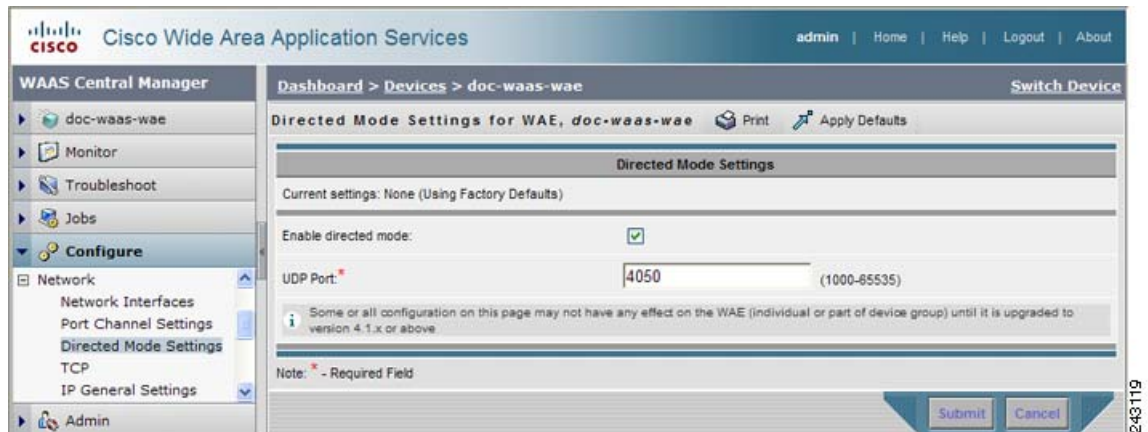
cisco Cisco Wide Area Application Services

admin | Home | Help | Logout | About

WAAS Central Manager

doc-waas-wae
Monitor
Troubleshoot
Jobs
Configure
Network
Network Interfaces
Port Channel Settings
Directed Mode Settings
TCP
IP General Settings
Admin

Dashboard > Devices > doc-waas-wae

Switch Device

Directed Mode Settings for WAE, doc-waas-wae

Print

Apply Defaults

Directed Mode Settings

Current settings: None (Using Factory Defaults)

Enable directed mode:

UDP Port:*

4050

(1000-65535)

Some or all configuration on this page may not have any effect on the WAE (individual or part of device group) until it is upgraded to version 4.1.x or above

Note: * - Required Field

Submit

Cancel

243119